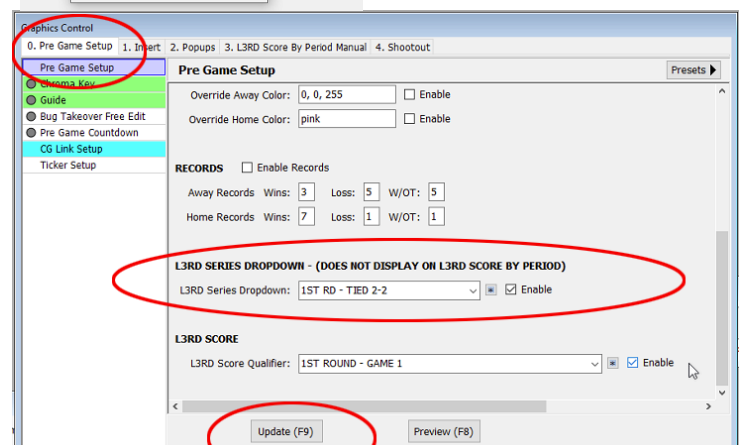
Graphics Control

0. Pre Game Setup | 1. Insert | 2. Popups | 3. L3RD Score By Period Manual | 4. Shootout

Pre Game Setup
Chroma Key
Guide
Bug Takeover Free Edit
Pre Game Countdown
CG Link Setup
Ticker Setup

Pre Game Setup

Presets

Override Away Color: 0, 0, 255 Enable

Override Home Color: pink Enable

RECORDS Enable Records

Away Records Wins: 3 Loss: 5 W/OT: 5

Home Records Wins: 7 Loss: 1 W/OT: 1

L3RD SERIES DROPDOWN - (DOES NOT DISPLAY ON L3RD SCORE BY PERIOD)

L3RD Series Dropdown: 1ST RD - TIED 2-2 Enable

L3RD SCORE

L3RD Score Qualifier: 1ST ROUND - GAME 1 Enable

Update (F9)

Preview (F8)